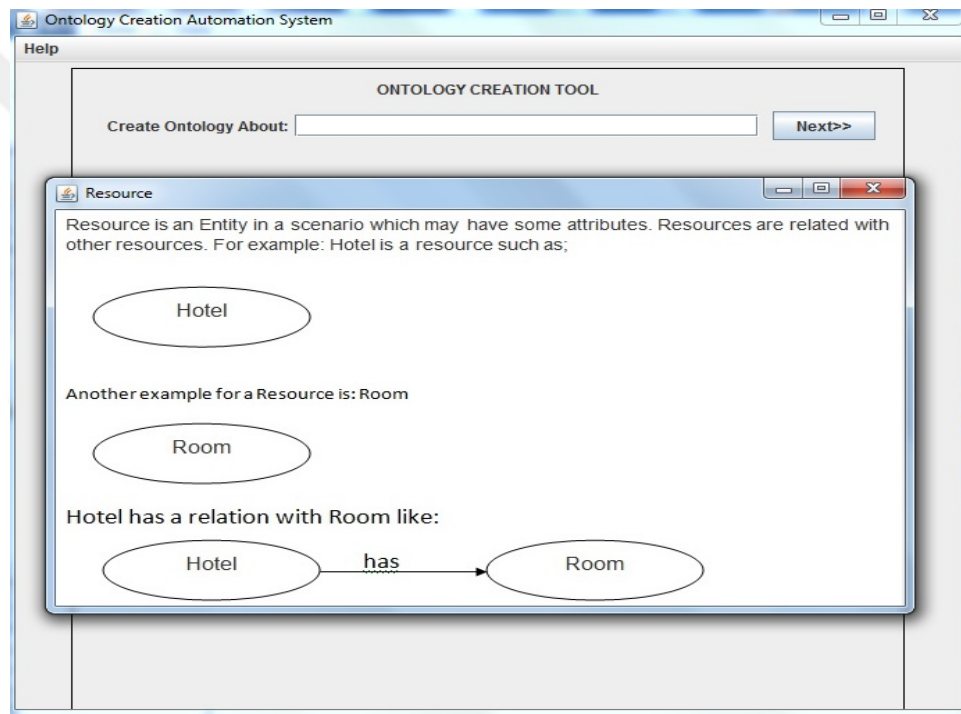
Ontology Creation Automation System

Help

ONTOLOGY CREATION TOOL

Create Ontology About:

Next>>

Resource

Resource is an Entity in a scenario which may have some attributes. Resources are related with other resources. For example: Hotel is a resource such as;

Hotel

Another example for a Resource is: Room

Room

Hotel has a relation with Room like:

Hotel

has

Room